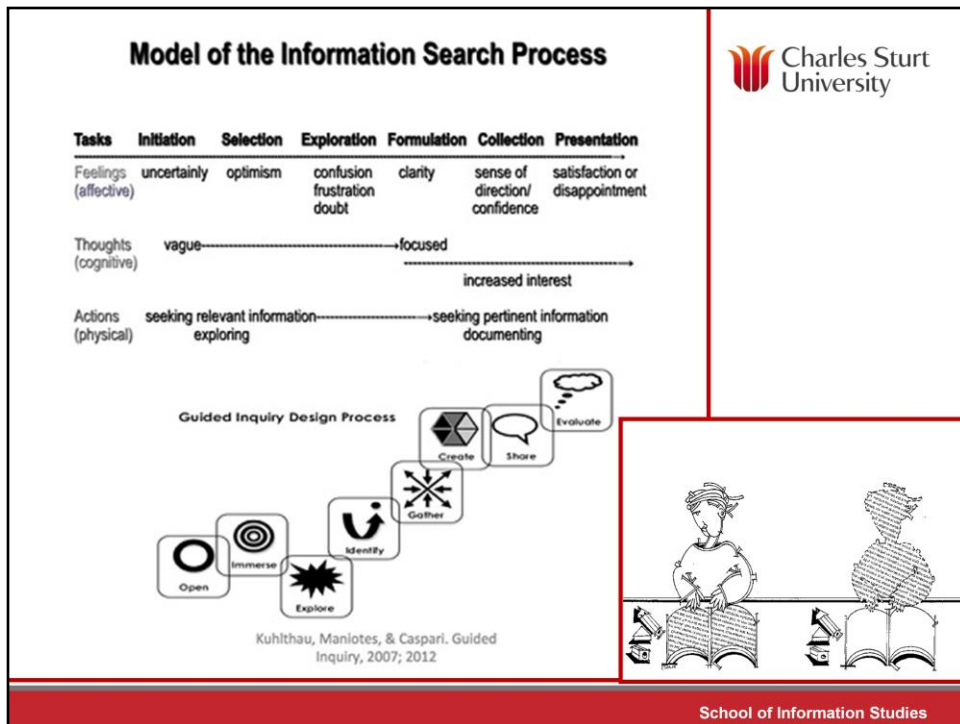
Model of the Information Search Process

Charles Sturt University

| Tasks | Initiation | Selection | Exploration | Formulation | Collection | Presentation |
|---|---|---|---|---|---|---|
| Feelings (affective) | uncertainly | optimism | confusion frustration doubt | clarity | sense of direction/ confidence | satisfaction or disappointment |

Thoughts (cognitive) vague------------------------------------------→focused

increased interest

Actions (physical) seeking relevant information-----------------------→seeking pertinent information
exploring documenting

Guided Inquiry Design Process

Open
Immerse
Explore
Identify
Gather
Create
Share
Evaluate

Kuhlthau, Maniotes, & Caspari. Guided Inquiry, 2007; 2012

School of Information Studies